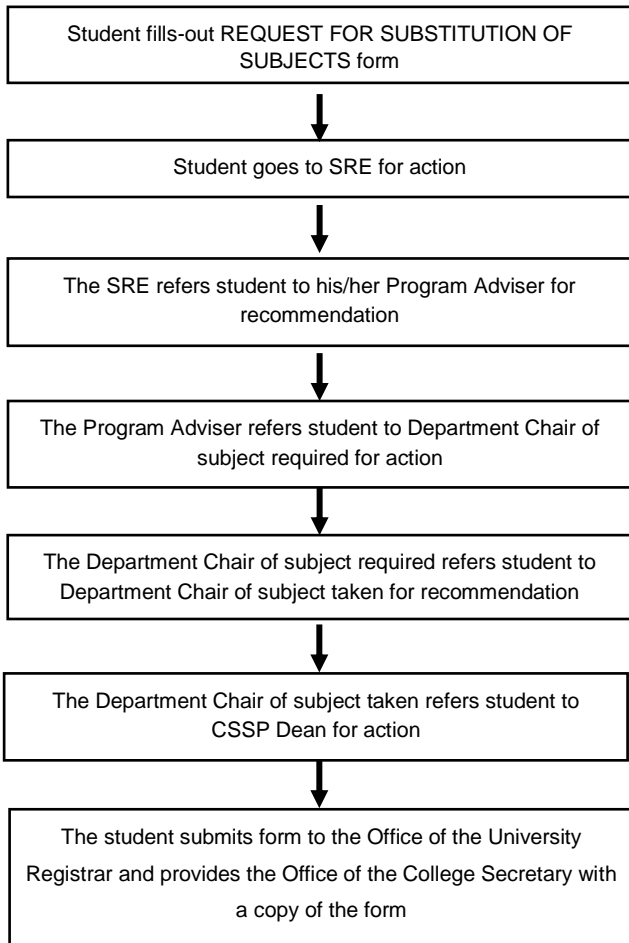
Student fills-out REQUEST FOR SUBSTITUTION OF SUBJECTS form

Student goes to SRE for action

The SRE refers student to his/her Program Adviser for recommendation

The Program Adviser refers student to Department Chair of subject required for action

The Department Chair of subject required refers student to Department Chair of subject taken for recommendation

The Department Chair of subject taken refers student to CSSP Dean for action

The student submits form to the Office of the University Registrar and provides the Office of the College Secretary with a copy of the form